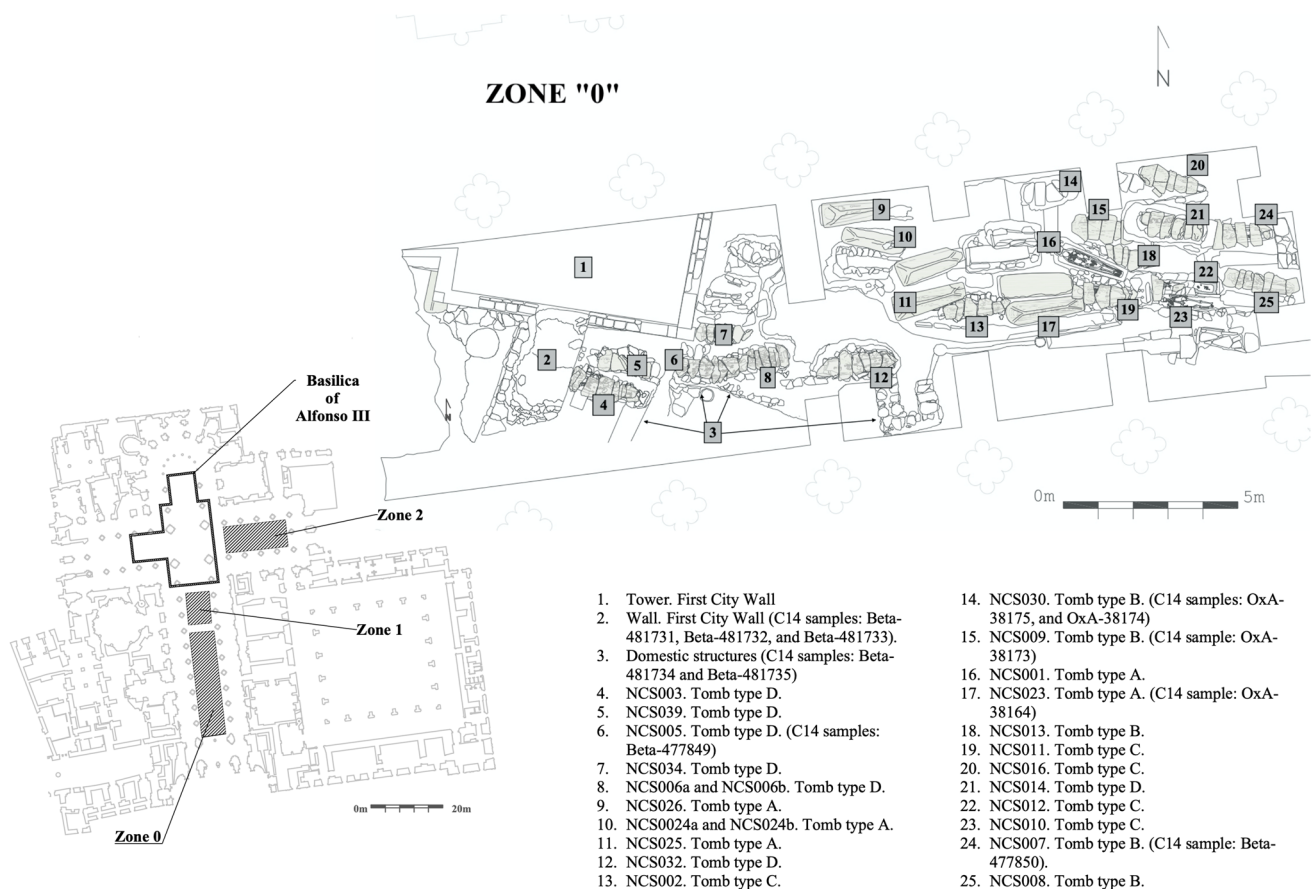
ZONE "0"

N

1 2 3 4 5 6 7 8 9 10 11 12 13 14 15 16 17 18 19 20 21 22 23 24 25

0m 5m

Basilica of Alfonso III

Zone 2

Zone 1

Zone 0

0m 20m

1. Tower. First City Wall
2. Wall. First City Wall (C14 samples: Beta-481731, Beta-481732, and Beta-481733).
3. Domestic structures (C14 samples: Beta-481734 and Beta-481735)
4. NCS003. Tomb type D.
5. NCS039. Tomb type D.
6. NCS005. Tomb type D. (C14 samples: Beta-477849)
7. NCS034. Tomb type D.
8. NCS006a and NCS006b. Tomb type D.
9. NCS026. Tomb type A.
10. NCS0024a and NCS024b. Tomb type A.
11. NCS025. Tomb type A.
12. NCS032. Tomb type D.
13. NCS002. Tomb type C.

14. NCS030. Tomb type B. (C14 samples: OxA-38175, and OxA-38174)
15. NCS009. Tomb type B. (C14 sample: OxA-38173)
16. NCS001. Tomb type A.
17. NCS023. Tomb type A. (C14 sample: OxA-38164)
18. NCS013. Tomb type B.
19. NCS011. Tomb type C.
20. NCS016. Tomb type C.
21. NCS014. Tomb type D.
22. NCS012. Tomb type C.
23. NCS010. Tomb type C.
24. NCS007. Tomb type B. (C14 sample: Beta-477850).
25. NCS008. Tomb type B.